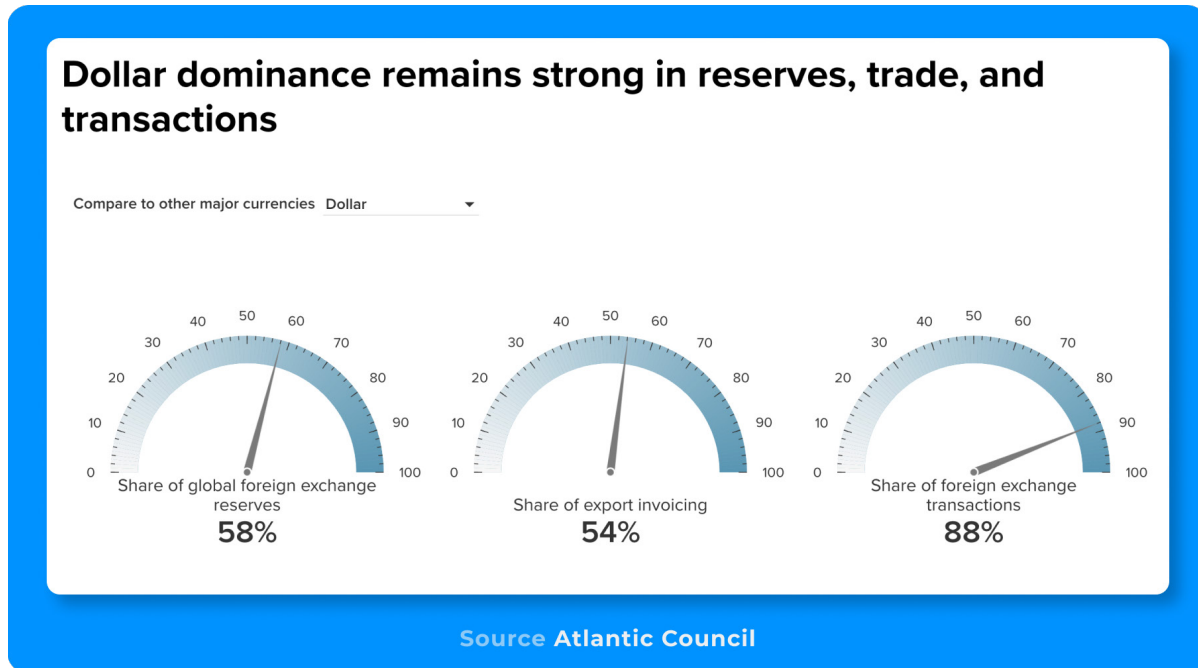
Dollar dominance remains strong in reserves, trade, and transactions

Compare to other major currencies Dollar

0 10 20 30 40 50 60 70 80 90 100
Share of global foreign exchange reserves
58%

0 10 20 30 40 50 60 70 80 90 100
Share of export invoicing
54%

0 10 20 30 40 50 60 70 80 90 100
Share of foreign exchange transactions
88%

Source Atlantic Council